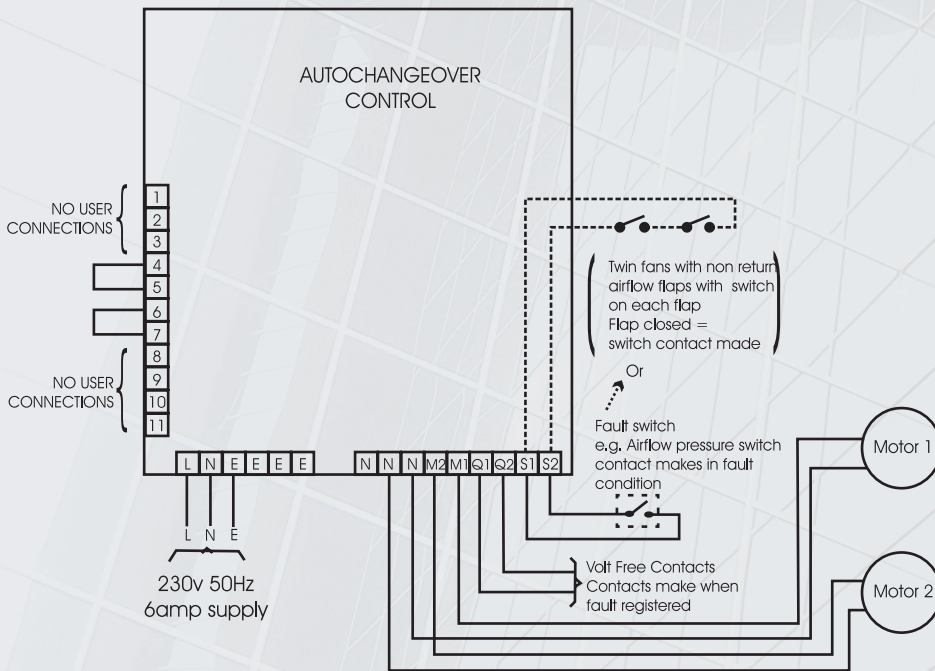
AUTOCHANGEOVER CONTROL

NO USER CONNECTIONS

1
2
3
4
5
6
7
8
9
10
11

NO USER CONNECTIONS

Twin fans with non return airflow flaps with switch on each flap
Flap closed = switch contact made

Or

Fault switch
e.g. Airflow pressure switch contact makes in fault condition

Motor 1

L N E E E E

N N N M2 M1 Q1 Q2 S1 S2

L N E

230v 50Hz
6amp supply

Volt Free Contacts
Contacts make when fault registered

Motor 2